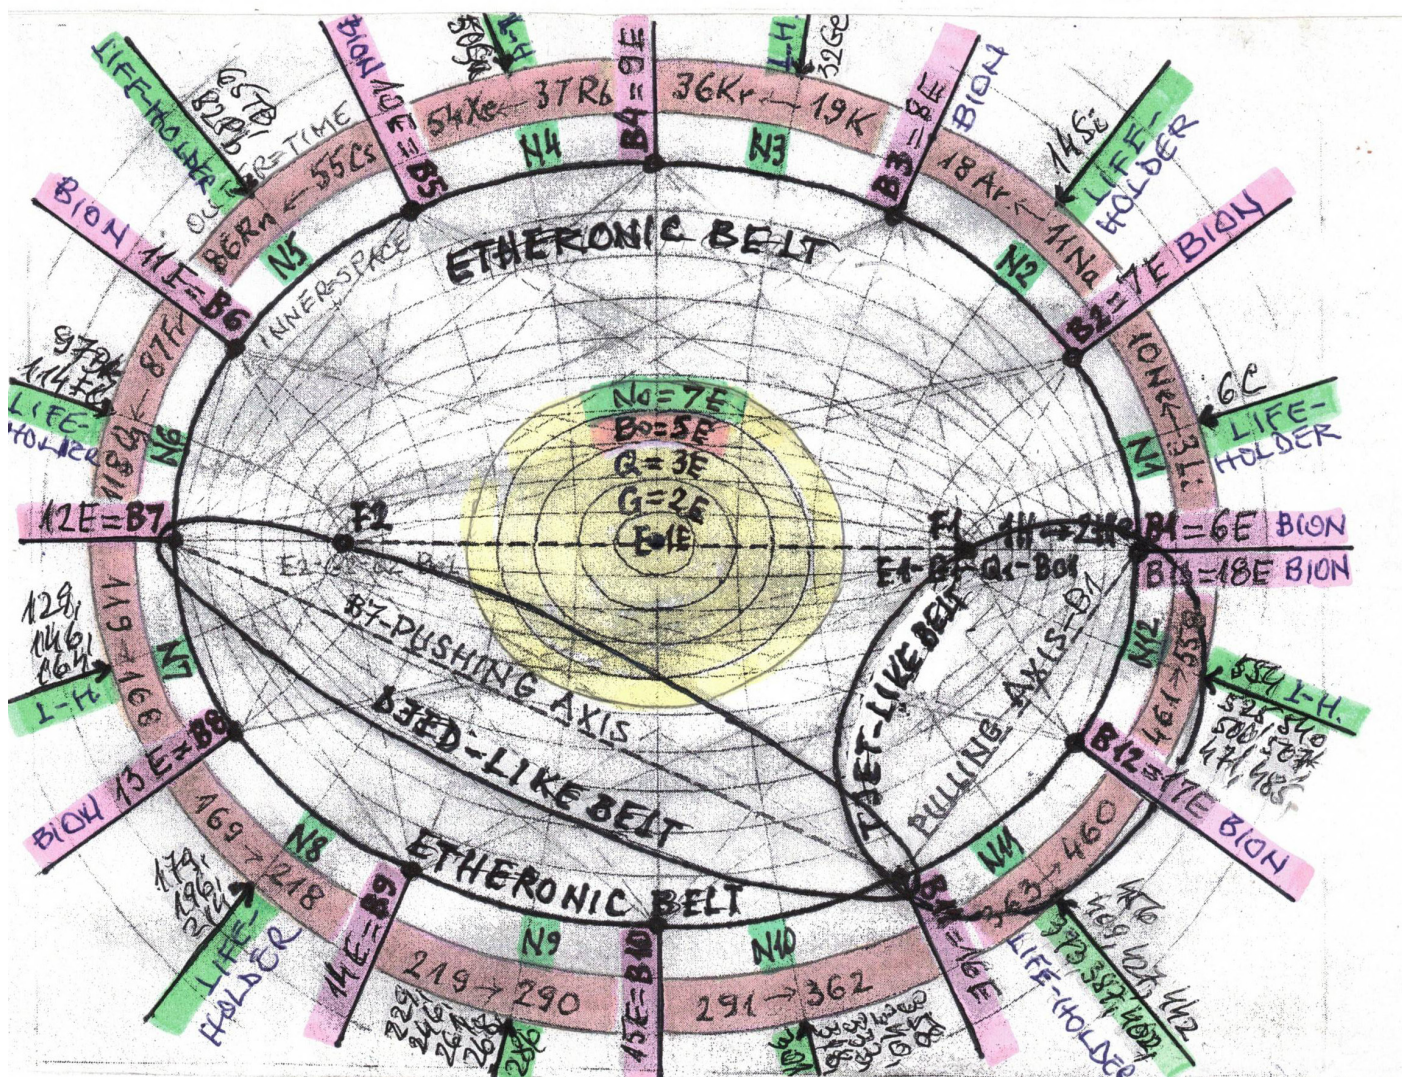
LIFE-HOLDER
OUTER-TIME
86Rn ← 55Cs
B5 = 10E = BION
54Xe ← 37Rb
B4 = 9E
36Kr ← 19K
B3 = 8E
BION
I-H
50Sn
I-H
32Ge
N4
N3
14Si
LIFE-HOLDER
18Ar ← 11Na
BION
11E = B6
N5
ETHERONIC BELT
INNER-SPACE
N2
B2 = 7E BION
10Ne ← 3Li
6C
LIFE-HOLDER
97Bk
114Fl
87Fr
118Og
N6
LIFE-HOLDER
No = 7E
Bo = 5E
Q = 3E
G = 2E
E = 1E
N1
12E = B7
F2
F1
1H → 2He
B1 = 6E BION
B13 = 18E BION
E2-G2-Q2-Bo2
E1-G1-Q1-Bo1
B7-PUSHING AXIS
JET-LIKE BELT
PULLING AXIS-B1
128, 146, 164
119 → 168
N7
I-H
B8
BION 13E = B8
JED-LIKE BELT
N12
461 → 553
554 I-H
525, 540
500, 507
471, 485
B12 = 17E BION
169 → 218
N8
ETHERONIC BELT
N11
363 → 460
179, 196, 214
LIFE-HOLDER
14E = B9
219 → 290
N9
15E = B10
N10
291 → 362
B11 = 16E
LIFE-HOLDER
373, 387, 402
416, 429, 442
229, 246, 268
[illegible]